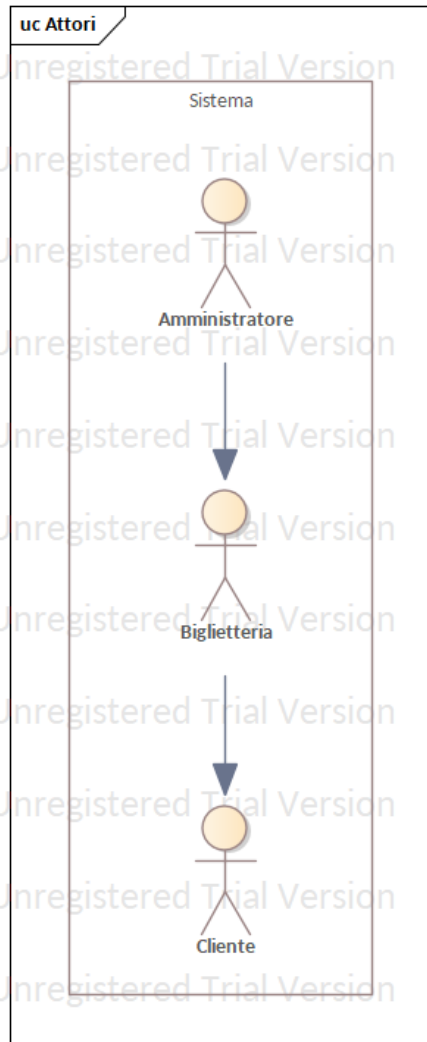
uc Attori

Unregistered Trial Version

Sistema

Unregistered Trial Version

Unregistered Trial Version

Amministratore

Unregistered Trial Version

Unregistered Trial Version

Unregistered Trial Version

Biglietteria

Unregistered Trial Version

Unregistered Trial Version

Unregistered Trial Version

Unregistered Trial Version

Cliente

Unregistered Trial Version